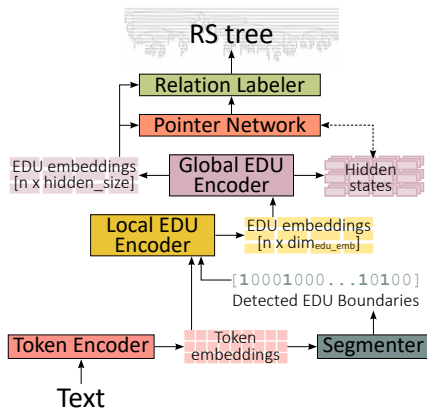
RS tree

Relation Labeler

Pointer Network

EDU embeddings
[n x hidden_size]

Global EDU Encoder

Hidden states

Local EDU Encoder

EDU embeddings
[n x dim$_{edu\_emb}$]

[10001000...10100]

Detected EDU Boundaries

Token Encoder

Token embeddings

Segmenter

Text